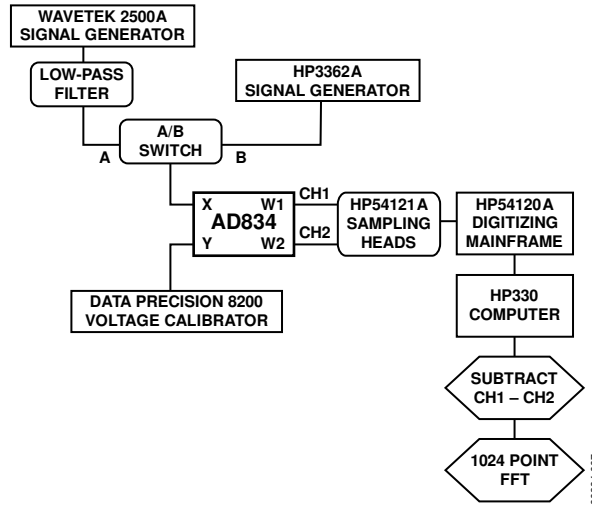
WAVETEK 2500A SIGNAL GENERATOR

LOW-PASS FILTER

HP3362A SIGNAL GENERATOR

A/B SWITCH

A

B

X

W1

AD834

Y

W2

CH1

CH2

HP54121A SAMPLING HEADS

HP54120A DIGITIZING MAINFRAME

DATA PRECISION 8200 VOLTAGE CALIBRATOR

HP330 COMPUTER

SUBTRACT CH1 – CH2

1024 POINT FFT